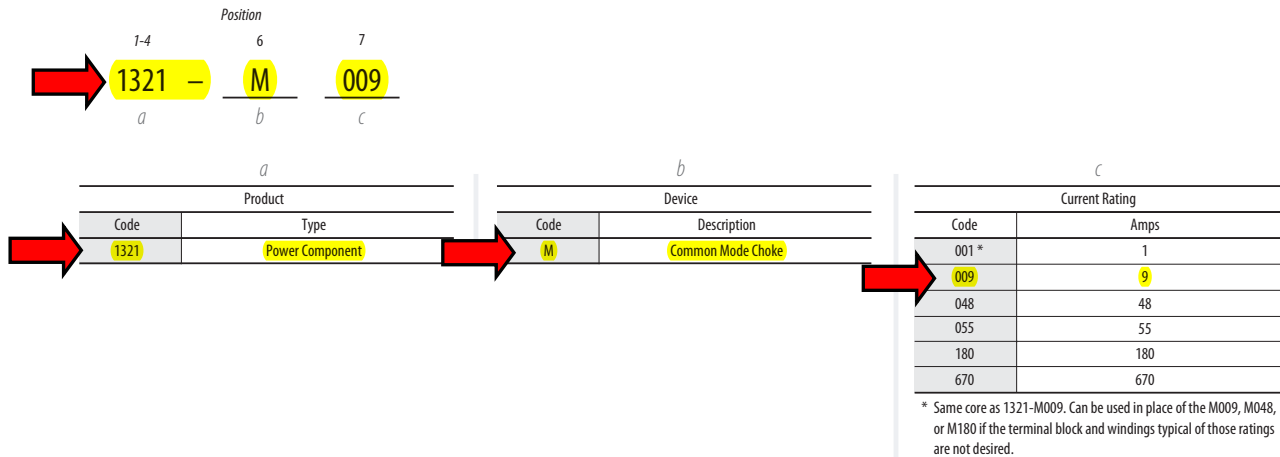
Position

1-4 6 7

1321 – M 009

a b c

a

| Product | |
|---|---|
| Code | Type |
| 1321 | Power Component |

b

| Device | |
|---|---|
| Code | Description |
| M | Common Mode Choke |

c

| Current Rating | |
|---|---|
| Code | Amps |
| 001 * | 1 |
| 009 | 9 |
| 048 | 48 |
| 055 | 55 |
| 180 | 180 |
| 670 | 670 |

* Same core as 1321-M009. Can be used in place of the M009, M048, or M180 if the terminal block and windings typical of those ratings are not desired.